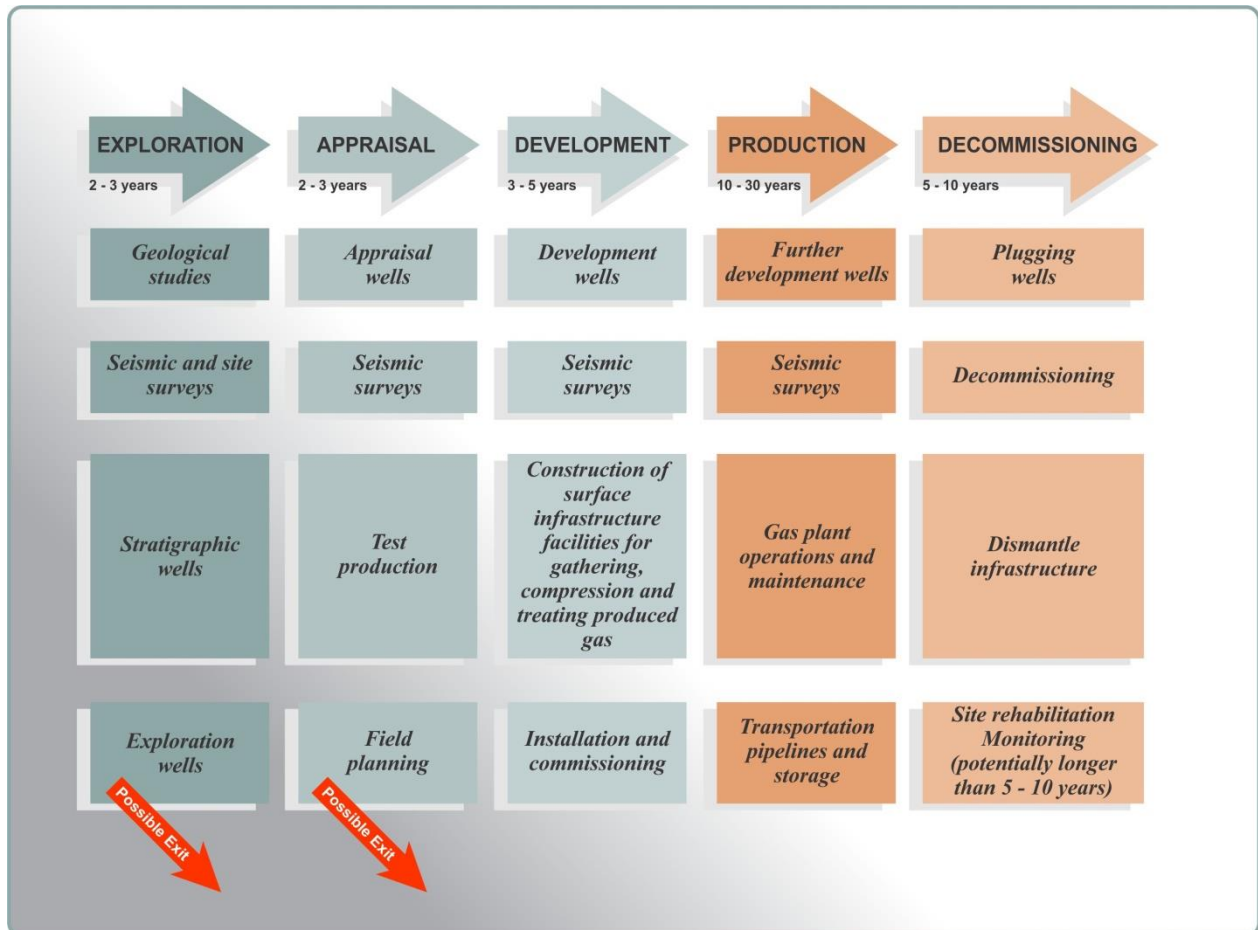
EXPLORATION
2 - 3 years

APPRAISAL
2 - 3 years

DEVELOPMENT
3 - 5 years

PRODUCTION
10 - 30 years

DECOMMISSIONING
5 - 10 years

Geological studies

Appraisal wells

Development wells

Further development wells

Plugging wells

Seismic and site surveys

Seismic surveys

Seismic surveys

Seismic surveys

Decommissioning

Stratigraphic wells

Test production

Construction of surface infrastructure facilities for gathering, compression and treating produced gas

Gas plant operations and maintenance

Dismantle infrastructure

Exploration wells

Field planning

Installation and commissioning

Transportation pipelines and storage

Site rehabilitation Monitoring (potentially longer than 5 - 10 years)

Possible Exit

Possible Exit